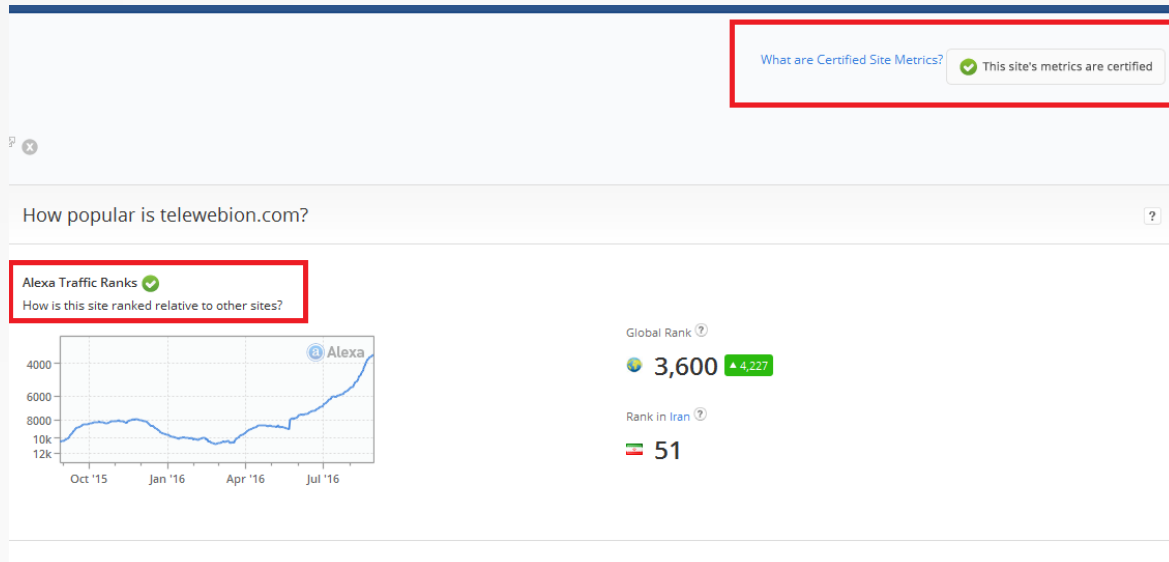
What are Certified Site Metrics? This site's metrics are certified

How popular is telewebion.com?

?

Alexa Traffic Ranks

How is this site ranked relative to other sites?

Alexa

4000
6000
8000
10k
12k

Oct '15 Jan '16 Apr '16 Jul '16

Global Rank ?

3,600 ▲4,227

Rank in Iran ?

51